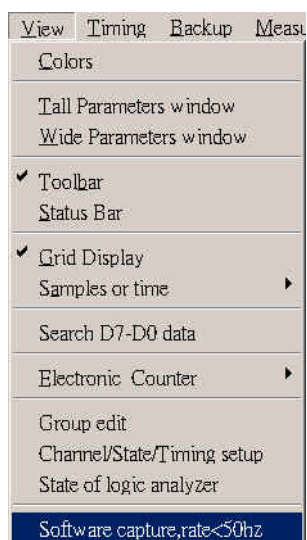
View Timing Backup Measu

Colors

Tall Parameters window
Wide Parameters window

✔ Toolbar
Status Bar

✔ Grid Display
Samples or time

Search D7-D0 data

Electronic Counter

Group edit
Channel/State/Timing setup
State of logic analyzer

Software capture,rate<50hz